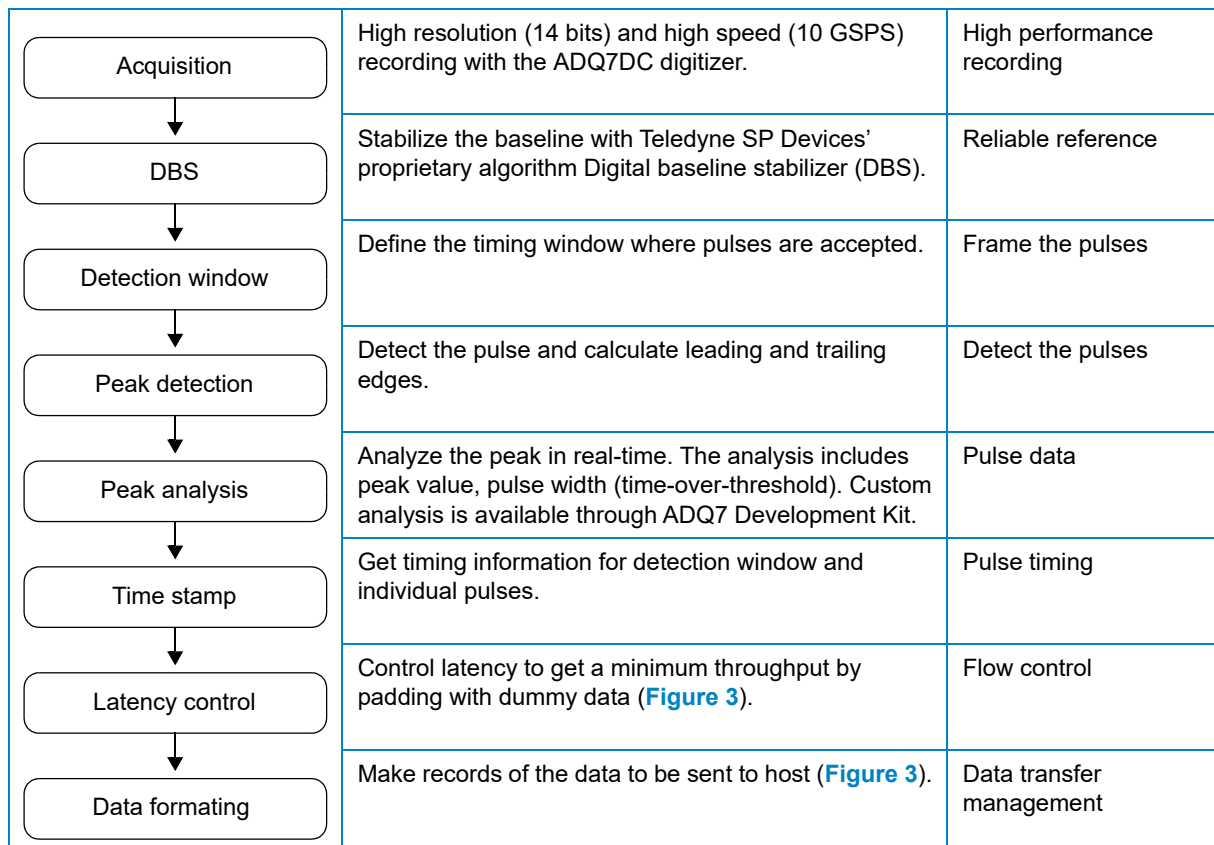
| | | |
|---|---|---|
| Acquisition | High resolution (14 bits) and high speed (10 GSPS) recording with the ADQ7DC digitizer. | High performance recording |
| DBS | Stabilize the baseline with Teledyne SP Devices' proprietary algorithm Digital baseline stabilizer (DBS). | Reliable reference |
| Detection window | Define the timing window where pulses are accepted. | Frame the pulses |
| Peak detection | Detect the pulse and calculate leading and trailing edges. | Detect the pulses |
| Peak analysis | Analyze the peak in real-time. The analysis includes peak value, pulse width (time-over-threshold). Custom analysis is available through ADQ7 Development Kit. | Pulse data |
| Time stamp | Get timing information for detection window and individual pulses. | Pulse timing |
| Latency control | Control latency to get a minimum throughput by padding with dummy data (Figure 3). | Flow control |
| Data formating | Make records of the data to be sent to host (Figure 3). | Data transfer management |